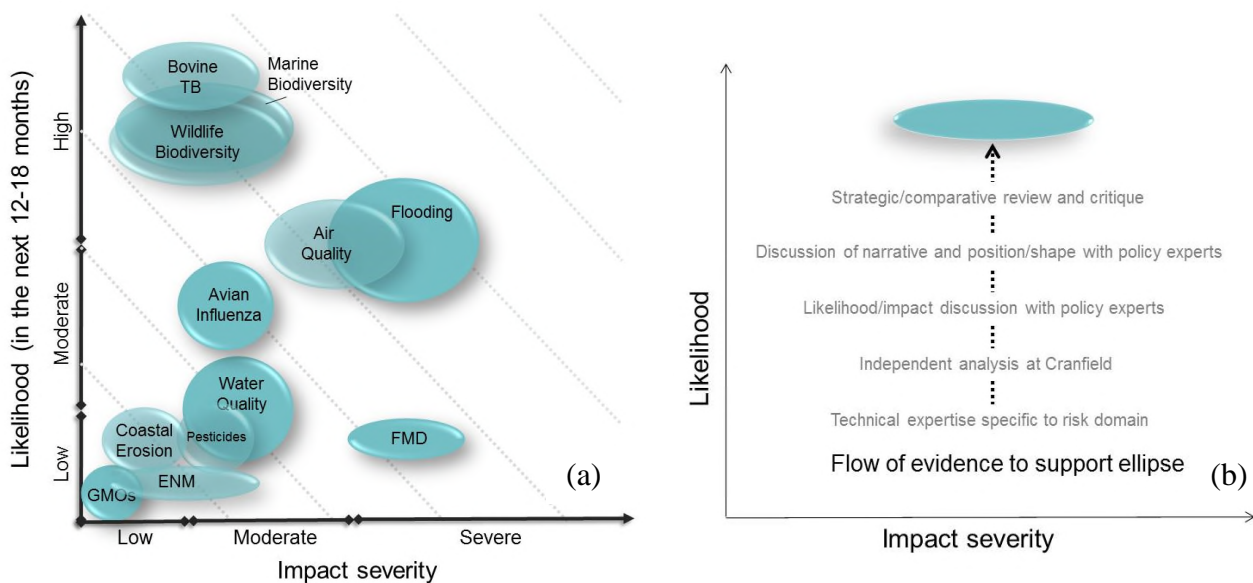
Likelihood (in the next 12-18 months)

High

Moderate

Low

Bovine TB

Marine Biodiversity

Wildlife Biodiversity

Flooding

Air Quality

Avian Influenza

Water Quality

Coastal Erosion

Pesticides

FMD

ENM

GMOs

(a)

Low

Moderate

Severe

Impact severity

Likelihood

Strategic/comparative review and critique

Discussion of narrative and position/shape with policy experts

Likelihood/impact discussion with policy experts

Independent analysis at Cranfield

Technical expertise specific to risk domain

Flow of evidence to support ellipse

(b)

Impact severity